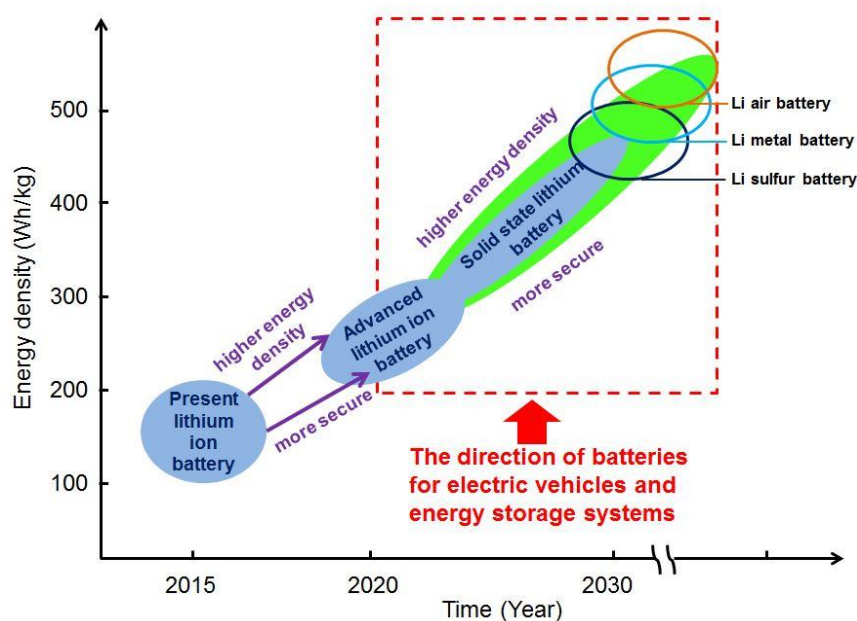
Energy density (Wh/kg)

500
400
300
200
100

Li air battery
Li metal battery
Li sulfur battery

higher energy density
Solid state lithium battery
more secure

higher energy density
Advanced lithium ion battery
more secure

Present lithium ion battery

The direction of batteries for electric vehicles and energy storage systems

2015
2020
2030

Time (Year)